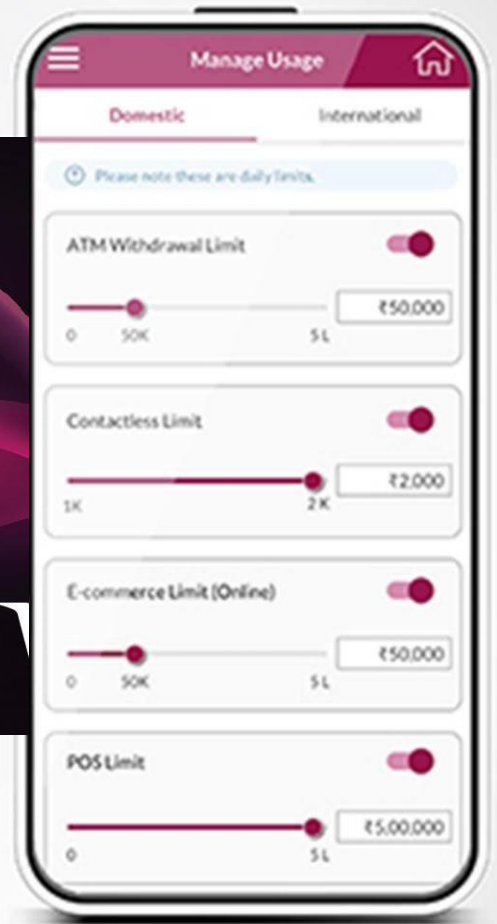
Manage Usage

Domestic

International

Please note these are daily limits.

ATM Withdrawal Limit

₹50,000

0 50K 5 L

Contactless Limit

₹2,000

1K 2 K

E-commerce Limit (Online)

₹50,000

0 50K 5 L

POS Limit

₹5,00,000

0 5 L